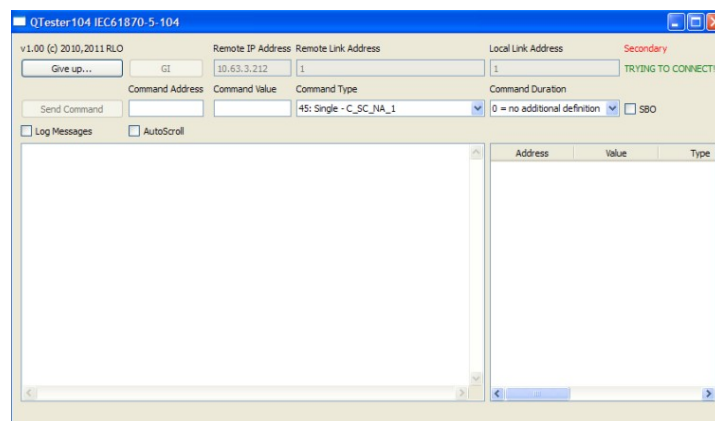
QTester104 IEC61870-5-104

v1.00 (c) 2010,2011 RLO

Remote IP Address Remote Link Address

Local Link Address

Secondary

Give up...

GI

10.63.3.212

1

1

TRYING TO CONNECT

Command Address Command Value Command Type

Command Duration

Send Command

45: Single - C_SC_NA_1

0 = no additional definition

SBO

Log Messages

AutoScroll

| Address | Value | Type |
|---|---|---|